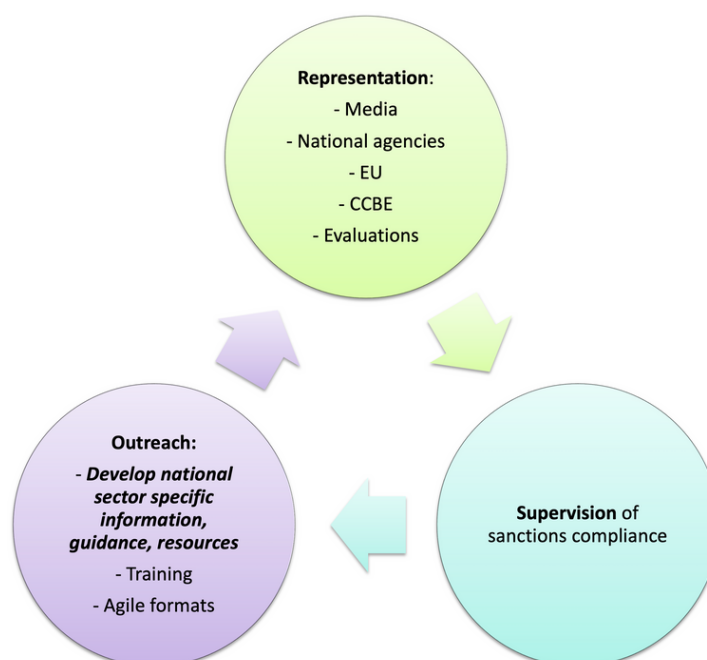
**Representation**:
- Media
- National agencies
- EU
- CCBE
- Evaluations

**Supervision** of sanctions compliance

**Outreach:**
- ***Develop national sector specific information, guidance, resources***
- Training
- Agile formats